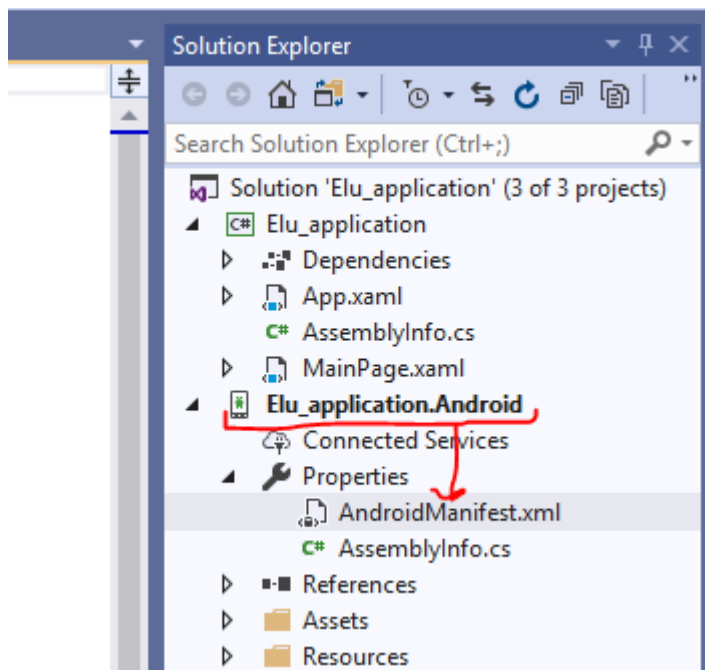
Solution Explorer

Search Solution Explorer (Ctrl+;)

Solution 'Elu_application' (3 of 3 projects)
Elu_application
Dependencies
App.xaml
AssemblyInfo.cs
MainPage.xaml
Elu_application.Android
Connected Services
Properties
AndroidManifest.xml
AssemblyInfo.cs
References
Assets
Resources